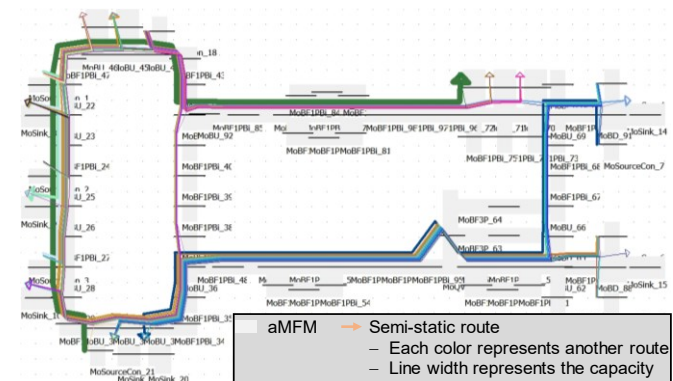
n_18
MoBU_46loBU_45loBU_4
MoBF1PBi_47
MoBF1PBi_43
MoSo
BU_22
MoBF1PBi_84 MoBF
MoBF1PBi_85 Mo InBF1PB 7MoBF1PBi_9F1PBi_971PBi_9( 72l 71l 70 MoBF1PE
BU_23 MoBU_92 MoBU_69 MoSink_14
MoSink_
MoBF:MoBF1PMoBF1PBi_81
F1PBi_24 MoBF1PBi_40 MoBF1PBi_751PBi_7 1PBi_73
MoBF1PBi_6E MoSourceCon_7
n_2
BU_25 MoBF1PBi_39 MoBF1PBi_67
MoSink_
BU_26 MoBF1PBi_38
MoBF3P_64
MoBU_66
MoBF3P_63
F1PBi_27
MoSo
n_3 MoBF1PBi_48 MoBF1P 5MoBF1PMoBF1PMoBF1PBi_9 MoBF1P 5
BU_28 MoBU_36 MoU MoBU_62 MoBD_8 MoSink_15
MoBF:MoBF1PBi_54 MoBF:MoBF1PMoBF1PBi 1
MoSink_1
MoBF1PBi_35
MoBF1oBU_3MoBU_3MoBU_3MoBF1PBi_34
MoSourceCon_21
MoSink MoSink_20
aMFM Semi-static route
– Each color represents another route
– Line width represents the capacity